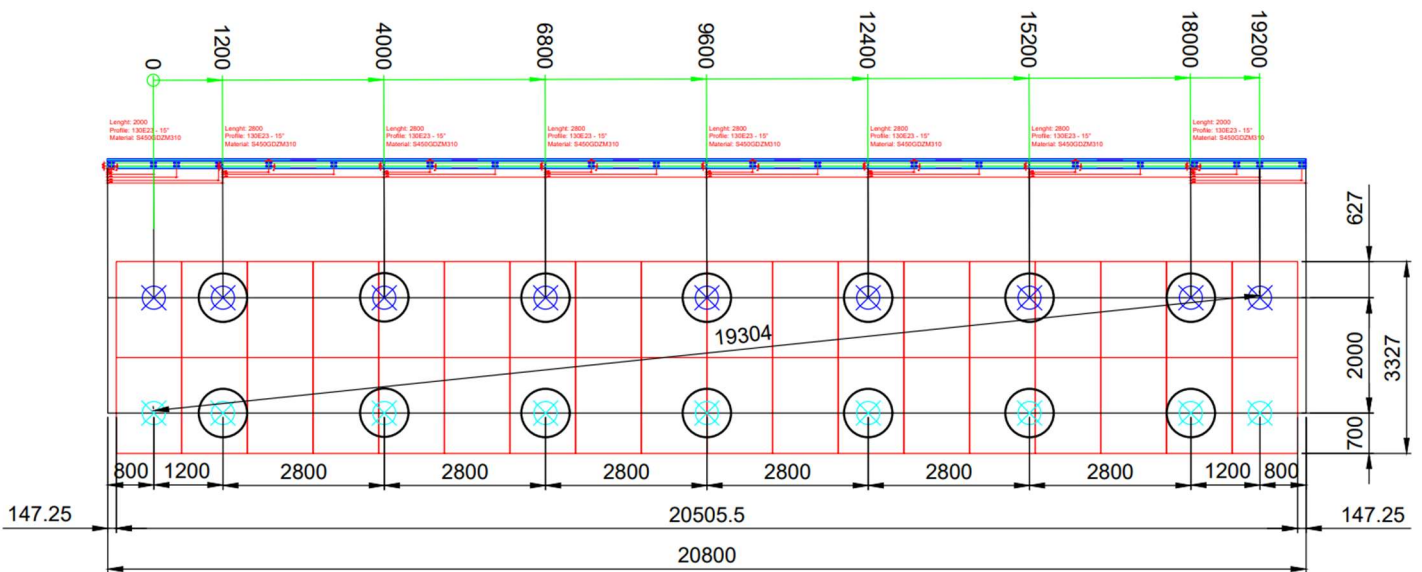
0
1200
4000
6800
9600
12400
15200
18000
19200

Lenght: 2000
Profile: 130E23 - 15°
Material: S450GDZM310

Lenght: 2800
Profile: 130E23 - 15°
Material: S450GDZM310

Lenght: 2800
Profile: 130E23 - 15°
Material: S450GDZM310

Lenght: 2800
Profile: 130E23 - 15°
Material: S450GDZM310

Lenght: 2800
Profile: 130E23 - 15°
Material: S450GDZM310

Lenght: 2800
Profile: 130E23 - 15°
Material: S450GDZM310

Lenght: 2800
Profile: 130E23 - 15°
Material: S450GDZM310

Lenght: 2000
Profile: 130E23 - 15°
Material: S450GDZM310

627
19304
2000
3327
700

800
1200
2800
2800
2800
2800
2800
2800
1200
800

147.25
20505.5
147.25
20800